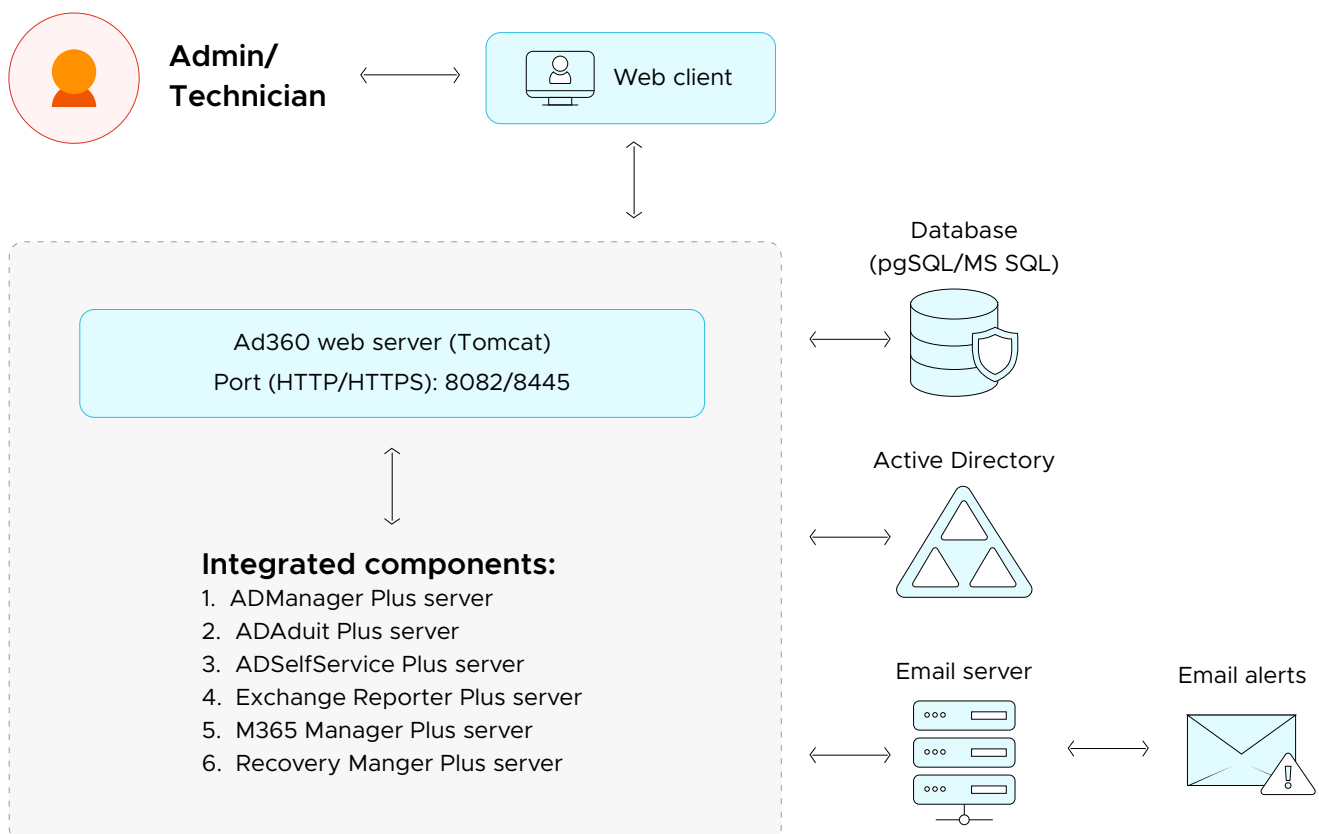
Admin/
Technician

Web client

Database
(pgSQL/MS SQL)

Ad360 web server (Tomcat)
Port (HTTP/HTTPS): 8082/8445

Active Directory

Integrated components:
1. ADManager Plus server
2. ADAduit Plus server
3. ADSelfService Plus server
4. Exchange Reporter Plus server
5. M365 Manager Plus server
6. Recovery Manger Plus server

Email server

Email alerts